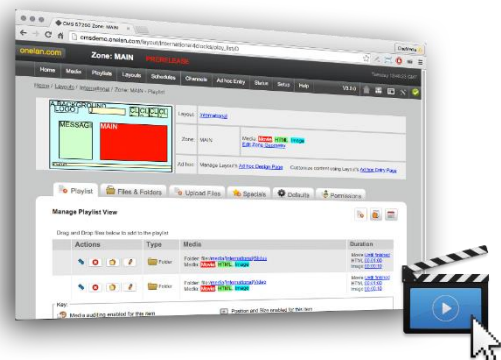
CMS ST260 Zone: MAIN

cmsdemo.onelan.com/layout/international/playlist

onelan.com

Zone: MAIN

PRERELEASE

Home | Media | Playlists | Layouts | Schedules | Channels | Ad Hoc Entry | Status | Setup | Help

Home > Layouts > International > Zone: MAIN > Playlist

BACKGROUND

LOGO

CLOCK

MESSAGE

MAIN

Layout: International

Zone: MAIN

Media: Movie HTML Image

Edit Zone Geometry

Ad Hoc: Manage Layout's Ad Hoc Design Page   Customize content using Layout's Ad Hoc Entry Page

Playlist | Files & Folders | Upload Files | Specials | Defaults | Permissions

Manage Playlist View

Drag and Drop files below to add to the playlist

| Actions | Type | Media | Duration |
|---|---|---|---|
| | Folder | Folder: file/media/international/Video Media: Movie HTML Image | Movie: Until finished HTML: 00:00:00 Image: 00:00:00 |
| | Folder | Folder: file/media/international/Video Media: Movie HTML Image | Movie: Until finished HTML: 00:00:00 Image: 00:00:00 |

Key:

Media auditing enabled for this item

Position and Size enabled for this item